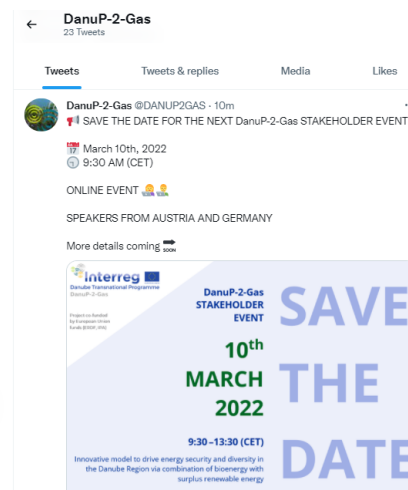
DanuP-2-Gas
23 Tweets

Tweets | Tweets & replies | Media | Likes

DanuP-2-Gas @DANUP2GAS · 10m
📢 SAVE THE DATE FOR THE NEXT DanuP-2-Gas STAKEHOLDER EVENT

📅 March 10th, 2022
🕤 9:30 AM (CET)

ONLINE EVENT 👩‍💻👨‍💻

SPEAKERS FROM AUSTRIA AND GERMANY

More details coming 🔜

Interreg
Danube Transnational Programme
DanuP-2-Gas
Project co-funded by European Union funds (ERDF, IPA)

DanuP-2-Gas STAKEHOLDER EVENT

10th MARCH 2022

9:30 –13:30 (CET)

Innovative model to drive energy security and diversity in the Danube Region via combination of bioenergy with surplus renewable energy

SAVE THE DATE